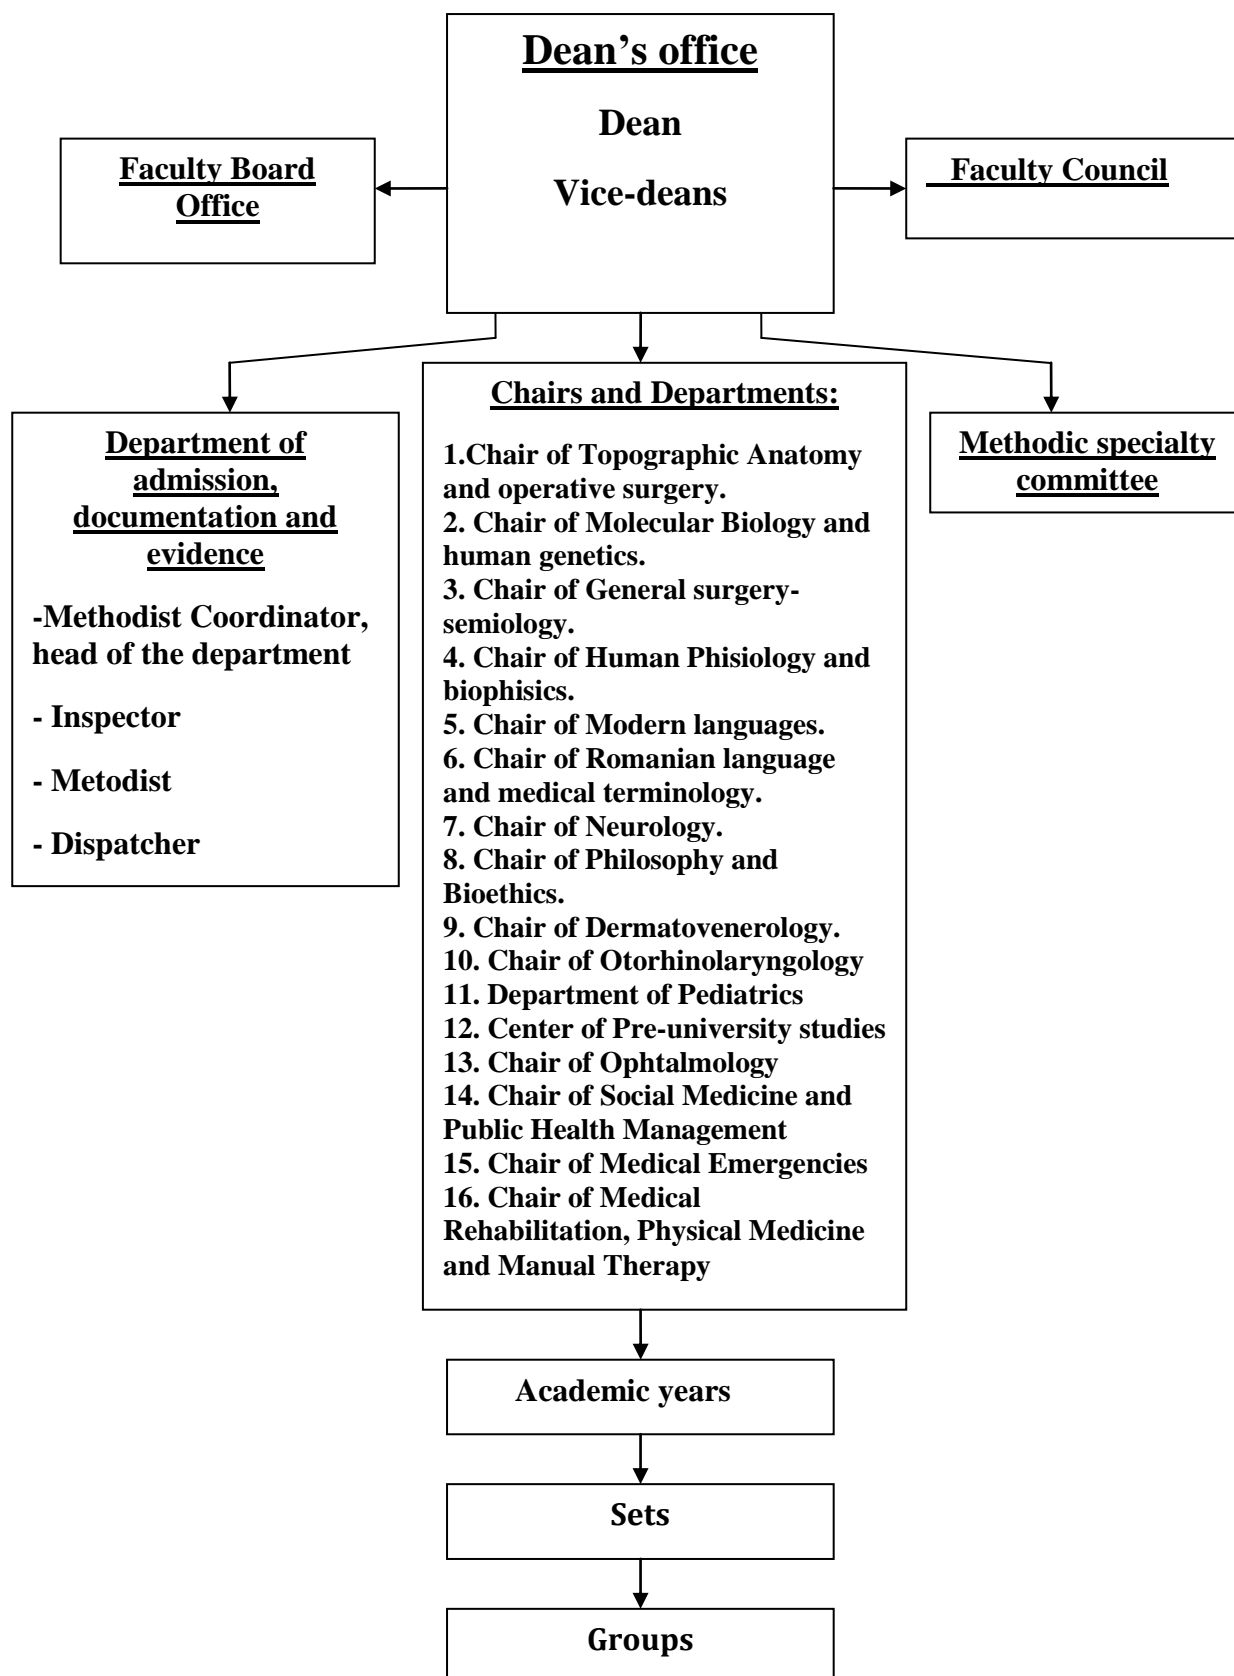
Dean's office

Dean

Vice-deans

Faculty Board Office

Faculty Council

Department of admission, documentation and evidence

-Methodist Coordinator, head of the department

- Inspector

- Metodist

- Dispatcher

Chairs and Departments:

1.Chair of Topographic Anatomy and operative surgery.
2. Chair of Molecular Biology and human genetics.
3. Chair of General surgery-semiology.
4. Chair of Human Phisiology and biophisics.
5. Chair of Modern languages.
6. Chair of Romanian language and medical terminology.
7. Chair of Neurology.
8. Chair of Philosophy and Bioethics.
9. Chair of Dermatovenerology.
10. Chair of Otorhinolaryngology
11. Department of Pediatrics
12. Center of Pre-university studies
13. Chair of Ophtalmology
14. Chair of Social Medicine and Public Health Management
15. Chair of Medical Emergencies
16. Chair of Medical Rehabilitation, Physical Medicine and Manual Therapy

Methodic specialty committee

Academic years

Sets

Groups